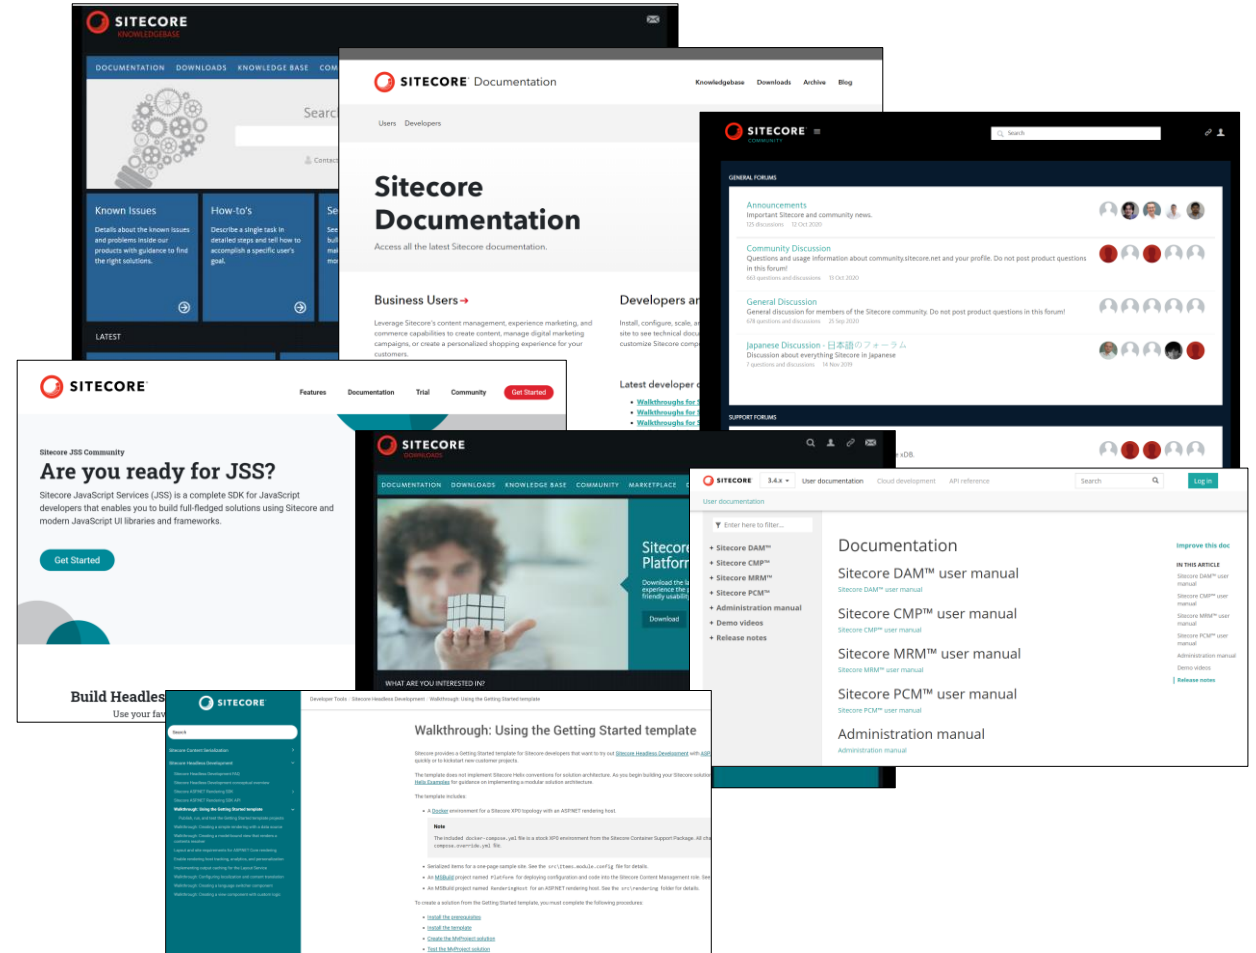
SITECORE
KNOWLEDGEBASE

DOCUMENTATION DOWNLOADS KNOWLEDGE BASE COM

Searc

Contact

Known Issues
Details about the known issues and problems inside our products with guidance to find the right solutions.

How-to's
Describe a single task in detailed steps and tell how to accomplish a specific user's goal.

LATEST

SITECORE Documentation
Knowledgebase Downloads Archive Blog

Users Developers

Sitecore Documentation
Access all the latest Sitecore documentation.

Business Users →
Leverage Sitecore's content management, experience marketing, and commerce capabilities to create content, manage digital marketing campaigns, or create a personalized shopping experience for your customers.

Developers ar
Install, configure, scale, a site to see technical doc customize Sitecore comp

Latest developer
Walkthroughs for
Walkthroughs for
Walkthroughs for

SITECORE COMMUNITY

Search

GENERAL FORUMS

Announcements
Important Sitecore and community news.
125 discussions 12 Oct 2020

Community Discussion
Questions and usage information about community.sitecore.net and your profile. Do not post product questions in this forum!
663 questions and discussions 13 Oct 2020

General Discussion
General discussion for members of the Sitecore community. Do not post product questions in this forum!
678 questions and discussions 25 Sep 2020

Japanese Discussion - 日本語のフォーラム
Discussion about everything Sitecore in Japanese
7 questions and discussions 16 Nov 2019

SUPPORT FORUMS

xDB.

SITECORE
Features Documentation Trial Community Get Started

Sitecore JSS Community
Are you ready for JSS?
Sitecore JavaScript Services (JSS) is a complete SDK for JavaScript developers that enables you to build full-fledged solutions using Sitecore and modern JavaScript UI libraries and frameworks.

Get Started

Build Headles
Use your fav

SITECORE
DOWNLOADS

DOCUMENTATION DOWNLOADS KNOWLEDGE BASE COMMUNITY MARKETPLACE

Sitecore Platform
Download the l experience the p friendly usabilit

Download

WHAT ARE YOU INTERESTED IN?

SITECORE 3.4.x User documentation Cloud development API reference Search Log in

User documentation

Enter here to filter...

+ Sitecore DAM™
+ Sitecore CMP™
+ Sitecore MRM™
+ Sitecore PCM™
+ Administration manual
+ Demo videos
+ Release notes

Documentation

Sitecore DAM™ user manual
Sitecore DAM™ user manual

Sitecore CMP™ user manual
Sitecore CMP™ user manual

Sitecore MRM™ user manual
Sitecore MRM™ user manual

Sitecore PCM™ user manual
Sitecore PCM™ user manual

Administration manual
Administration manual

Improve this doc

IN THIS ARTICLE
Sitecore DAM™ user manual
Sitecore CMP™ user manual
Sitecore MRM™ user manual
Sitecore PCM™ user manual
Administration manual
Demo videos
Release notes

SITECORE

Search

Developer Tools · Sitecore Headless Development · Walkthrough: Using the Getting Started template

Walkthrough: Using the Getting Started template

Sitecore provides a Getting Started template for Sitecore developers that want to try out Sitecore Headless Development with ASP quickly or to kickstart new customer projects.

The template does not implement Sitecore Helix conventions for solution architecture. As you begin building your Sitecore solutio Helix Examples for guidance on implementing a modular solution architecture.

The template includes:

A Docker environment for a Sitecore XP0 topology with an ASP.NET rendering host.

Note

Serialized items for a one-page sample site.

To create a solution from the Getting Started template, you must complete the following procedures:

Install the prerequisites
Install the template
Create the MyProject solution
Test the MyProject solution